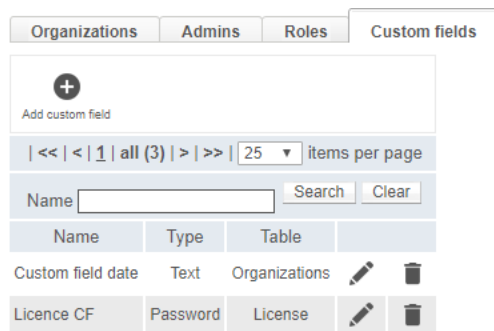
Organizations | Admins | Roles | Custom fields

Add custom field

| << | < | 1 | all (3) | > | >> | 25 items per page

Name Search Clear

| Name | Type | Table | |
|---|---|---|---|
| Custom field date | Text | Organizations | |
| Licence CF | Password | License | |